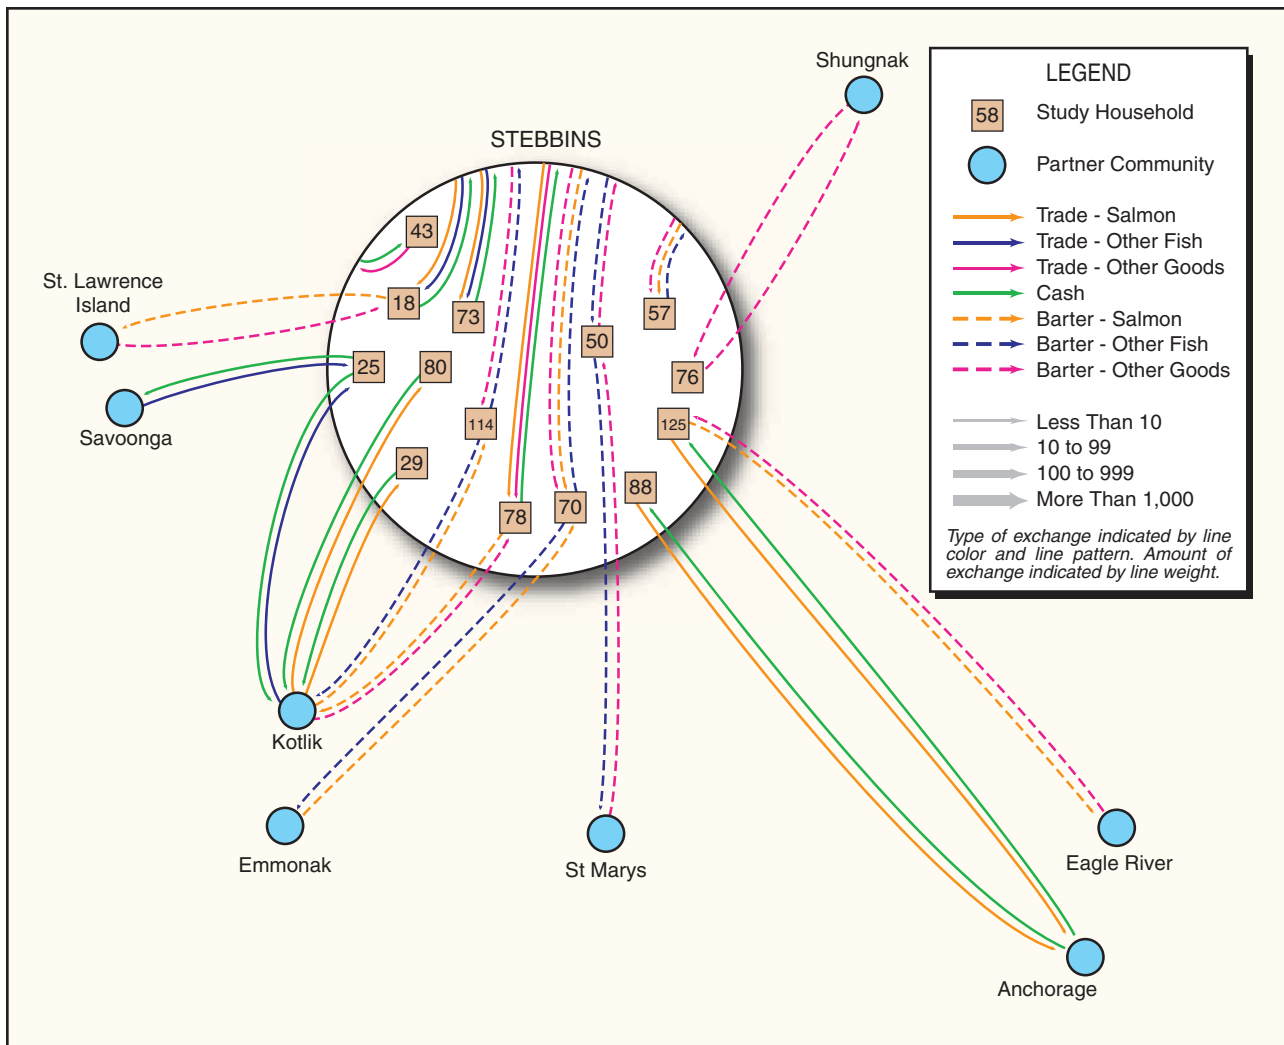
Shungnak

STEBBINS

43
18
73
57
50
25
80
76
114
125
29
88
78
70

St. Lawrence Island

Savoonga

Kotlik

Emmonak

St Marys

Eagle River

Anchorage

LEGEND

58 Study Household

Partner Community

Trade - Salmon
Trade - Other Fish
Trade - Other Goods
Cash
Barter - Salmon
Barter - Other Fish
Barter - Other Goods

Less Than 10
10 to 99
100 to 999
More Than 1,000

Type of exchange indicated by line color and line pattern. Amount of exchange indicated by line weight.